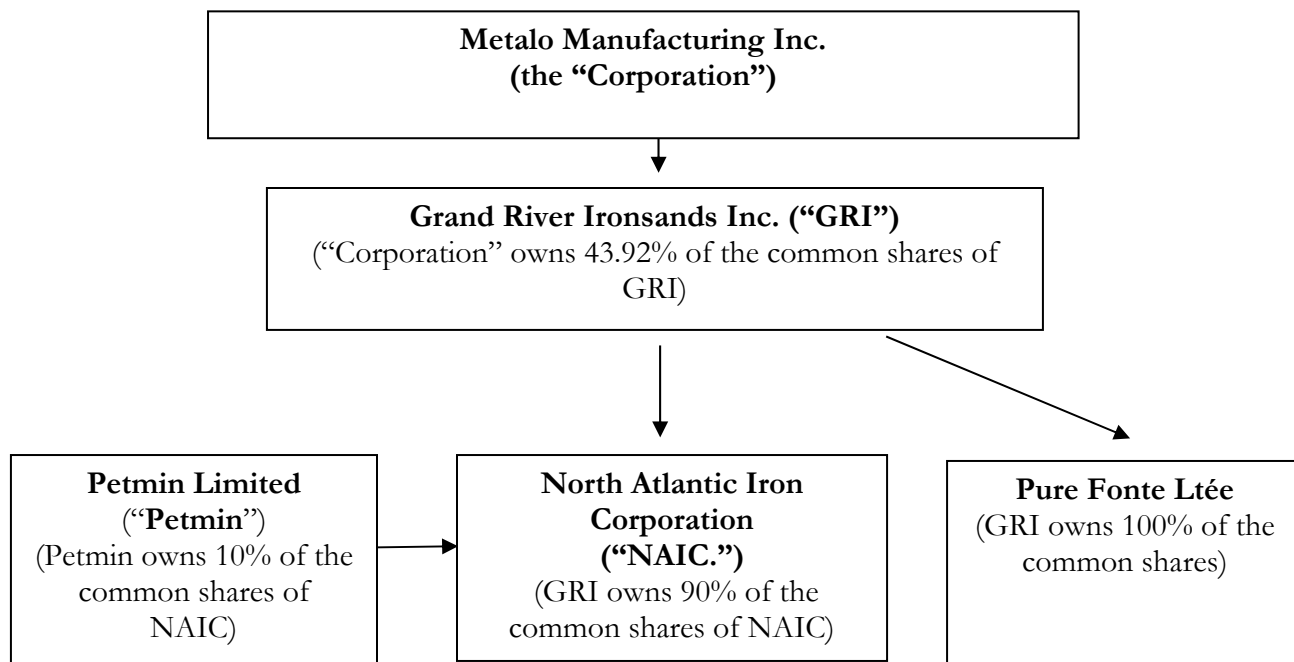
Metalo Manufacturing Inc.
(the "Corporation")

Grand River Ironsands Inc. ("GRI")
("Corporation" owns 43.92% of the common shares of GRI)

Petmin Limited
("Petmin")
(Petmin owns 10% of the common shares of NAIC)

North Atlantic Iron Corporation
("NAIC.")
(GRI owns 90% of the common shares of NAIC)

Pure Fonte Ltée
(GRI owns 100% of the common shares)